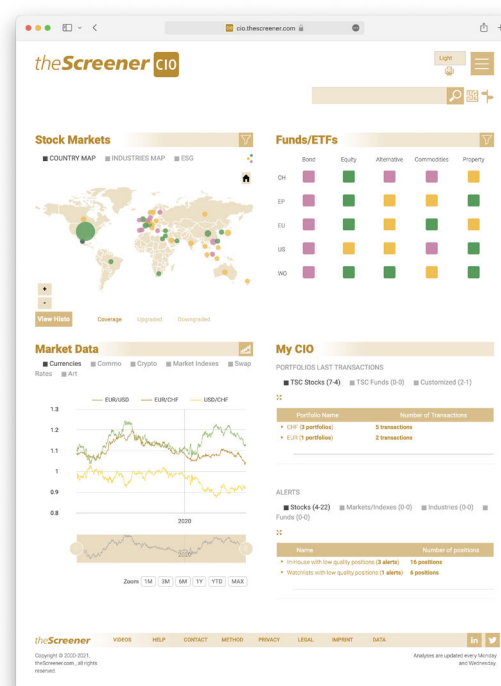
cio.thescreener.com

theScreener CIO

Light

Stock Markets

COUNTRY MAP INDUSTRIES MAP ESG

View Hints

Coverage Upgraded Downgraded

Funds/ETFs

| | Bond | Equity | Alternative | Commodities | Property |
|---|---|---|---|---|---|
| CH | | | | | |
| EP | | | | | |
| EU | | | | | |
| US | | | | | |
| WO | | | | | |

Market Data

Currencies Commo Crypto Market Indexes Swap Rates Art

EUR/USD EUR/CHF USD/CHF

1.3
1.2
1.1
1
0.9
0.8

2020

2020

Zoom 1M 3M 6M 1Y YTD MAX

My CIO

PORTFOLIOS LAST TRANSACTIONS

TSC Stocks (7-4) TSC Funds (0-0) Customized (2-1)

| Portfolio Name | Number of Transactions |
|---|---|
| CHF (3 portfolios) | 5 transactions |
| EUR (1 portfolios) | 2 transactions |

ALERTS

Stocks (4-22) Markets/Indexes (0-0) Industries (0-0) Funds (0-0)

| Name | Number of positions |
|---|---|
| In-house with low quality positions (3 alerts) | 16 positions |
| Watchlists with low quality positions (1 alerts) | 6 positions |

theScreener VIDEOS HELP CONTACT METHOD PRIVACY LEGAL IMPRINT DATA

Copyright © 2020-2021, theScreener.com , all rights reserved.

Analyses are updated every Monday and Wednesday.